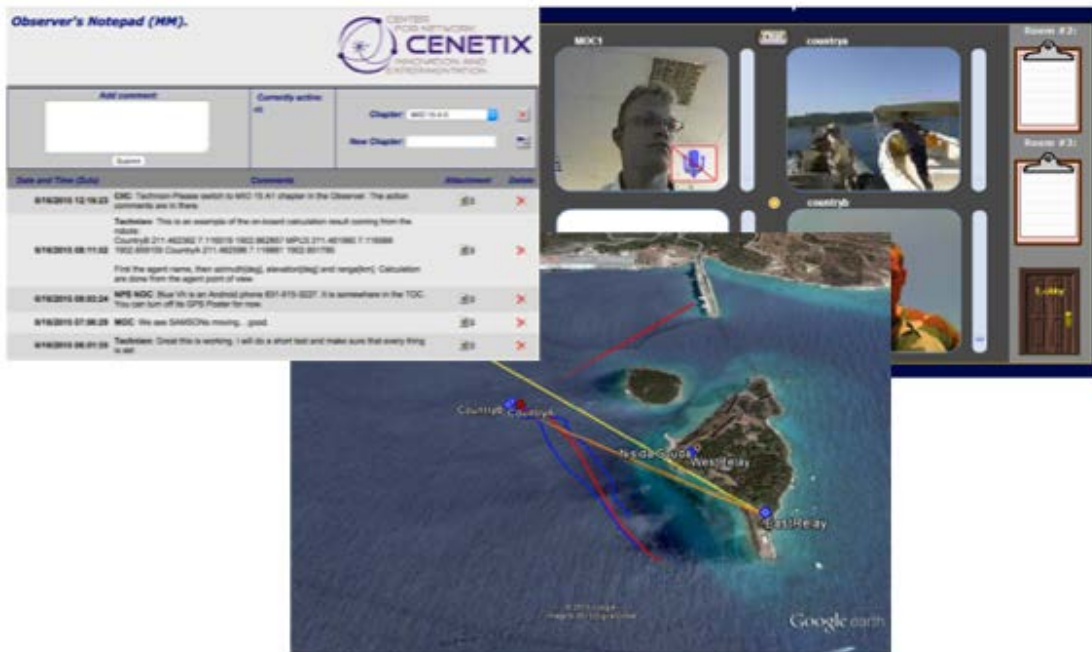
Observer's Notepad (MM).

CENTER FOR NETWORK CENETIX INNOVATION AND EXPERIMENTATION

Add comment:

Submit

Currently active:

Chapter: MIO 15-4-0

New Chapter:

| Date and Time (Zulu) | Comments | Attachment | Delete |
|---|---|---|---|
| 6/16/2015 12:19:23 | CIC: Technion Please switch to MIO 15 A1 chapter in the Observer. The action comments are in there. | 0 | X |
| 6/16/2015 08:11:02 | Technion: This is an example of the on-board calculation result coming from the robots: CountryB 211.462362 7.116019 1902.962857 MPU3 211.461960 7.115956 1902.959159 CountryA 211.462396 7.116661 1902.951790 First the agent name, then azimuth[deg], elevation[deg] and range[km]. Calculation are done from the agent point of view. | 0 | X |
| 6/16/2015 08:02:24 | NPS NOC: Blue Vh is an Android phone 831-915-0227. It is somewhere in the TOC. You can turn off its GPS Poster for now. | 0 | X |
| 6/16/2015 07:06:29 | MOC: We see SAMSONs moving... good. | 0 | X |
| 6/16/2015 06:01:33 | Technion: Great this is working. I will do a short test and make sure that every thing is set. | 0 | X |

MOC1

countrya

countryb

Room #2:

Room #3:

Lobby

CountryB

CountryA

Nisida Gaiola

West Relay

East Relay

© 2015 Google
Image © 2015 DigitalGlobe

Google earth